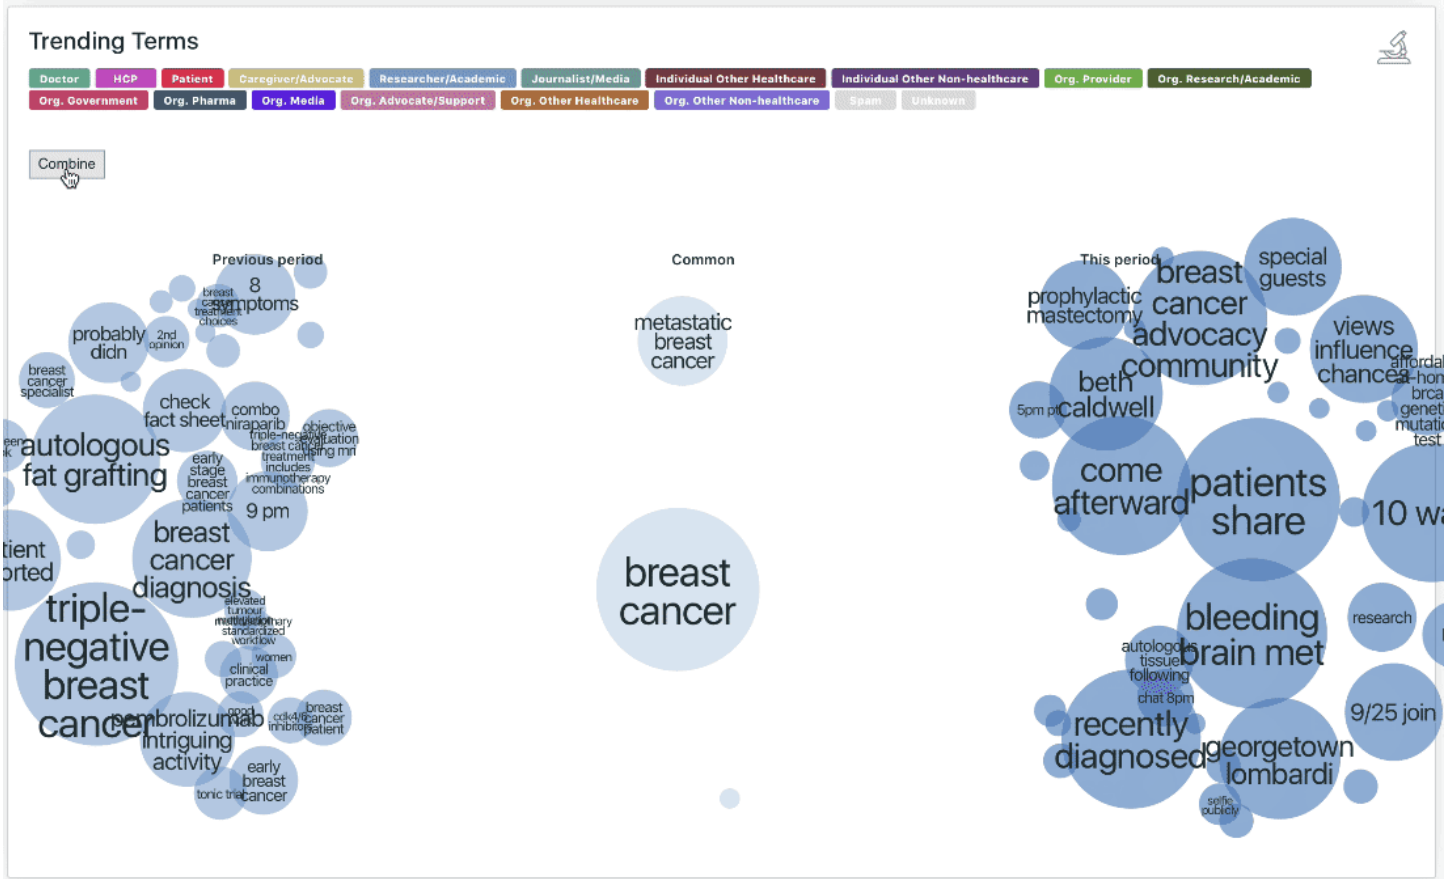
Trending Terms

Doctor HCP Patient Caregiver/Advocate Researcher/Academic Journalist/Media Individual Other Healthcare Individual Other Non-healthcare Org. Provider Org. Research/Academic Org. Government Org. Pharma Org. Media Org. Advocate/Support Org. Other Healthcare Org. Other Non-healthcare Spam Unknown

Combine

Previous period

8 symptoms
breast cancer treatment choices
probably didn
2nd opinion
breast cancer specialist
check fact sheet
combo niraparib
objective evaluation
triple-negative breast cancer treatment includes immunotherapy combinations
autologous fat grafting
early stage breast cancer patients
9 pm
tient orted
breast cancer diagnosis
elevated tumour multidisciplinary standardized workflow
triple-negative breast cancer
women
clinical practice
pembrolizumab
good
cdk4/6 inhibitor
breast cancer patient
intriguing activity
early breast cancer
tonic trial

Common

metastatic breast cancer

breast cancer

This period

breast cancer advocacy community
special guests
prophylactic mastectomy
views influence chances
afforda
-hon
brca
genet
mutati
test
beth caldwell
5pm pt
come afterward
patients share
10 w
bleeding brain met
research
autologous tissue following
chat 8pm
recently diagnosed
georgetown lombardi
9/25 join
selfie publicly